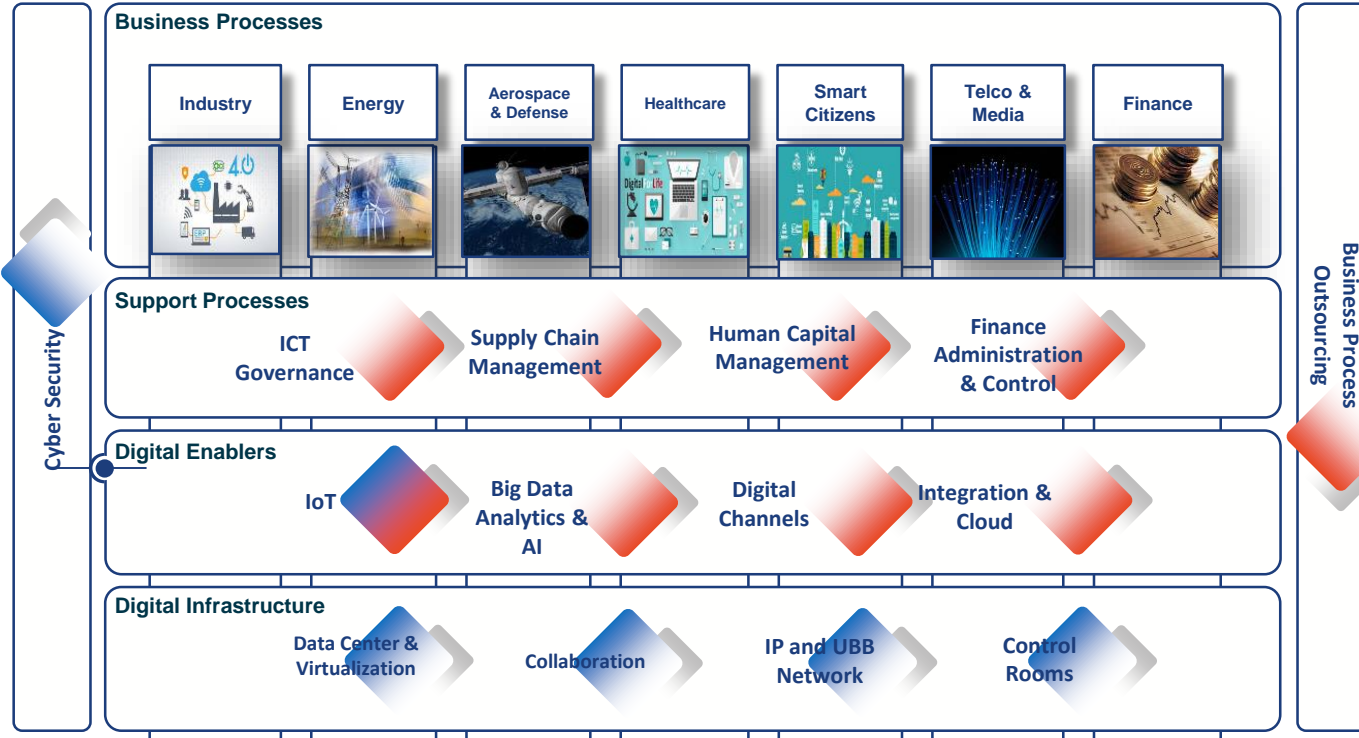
Cyber Security

Business Processes

Industry

Energy

Aerospace & Defense

Healthcare

Smart Citizens

Telco & Media

Finance

4.0

Digital Life

Support Processes

ICT Governance

Supply Chain Management

Human Capital Management

Finance Administration & Control

Digital Enablers

IoT

Big Data Analytics & AI

Digital Channels

Integration & Cloud

Digital Infrastructure

Data Center & Virtualization

Collaboration

IP and UBB Network

Control Rooms

Business Process Outsourcing